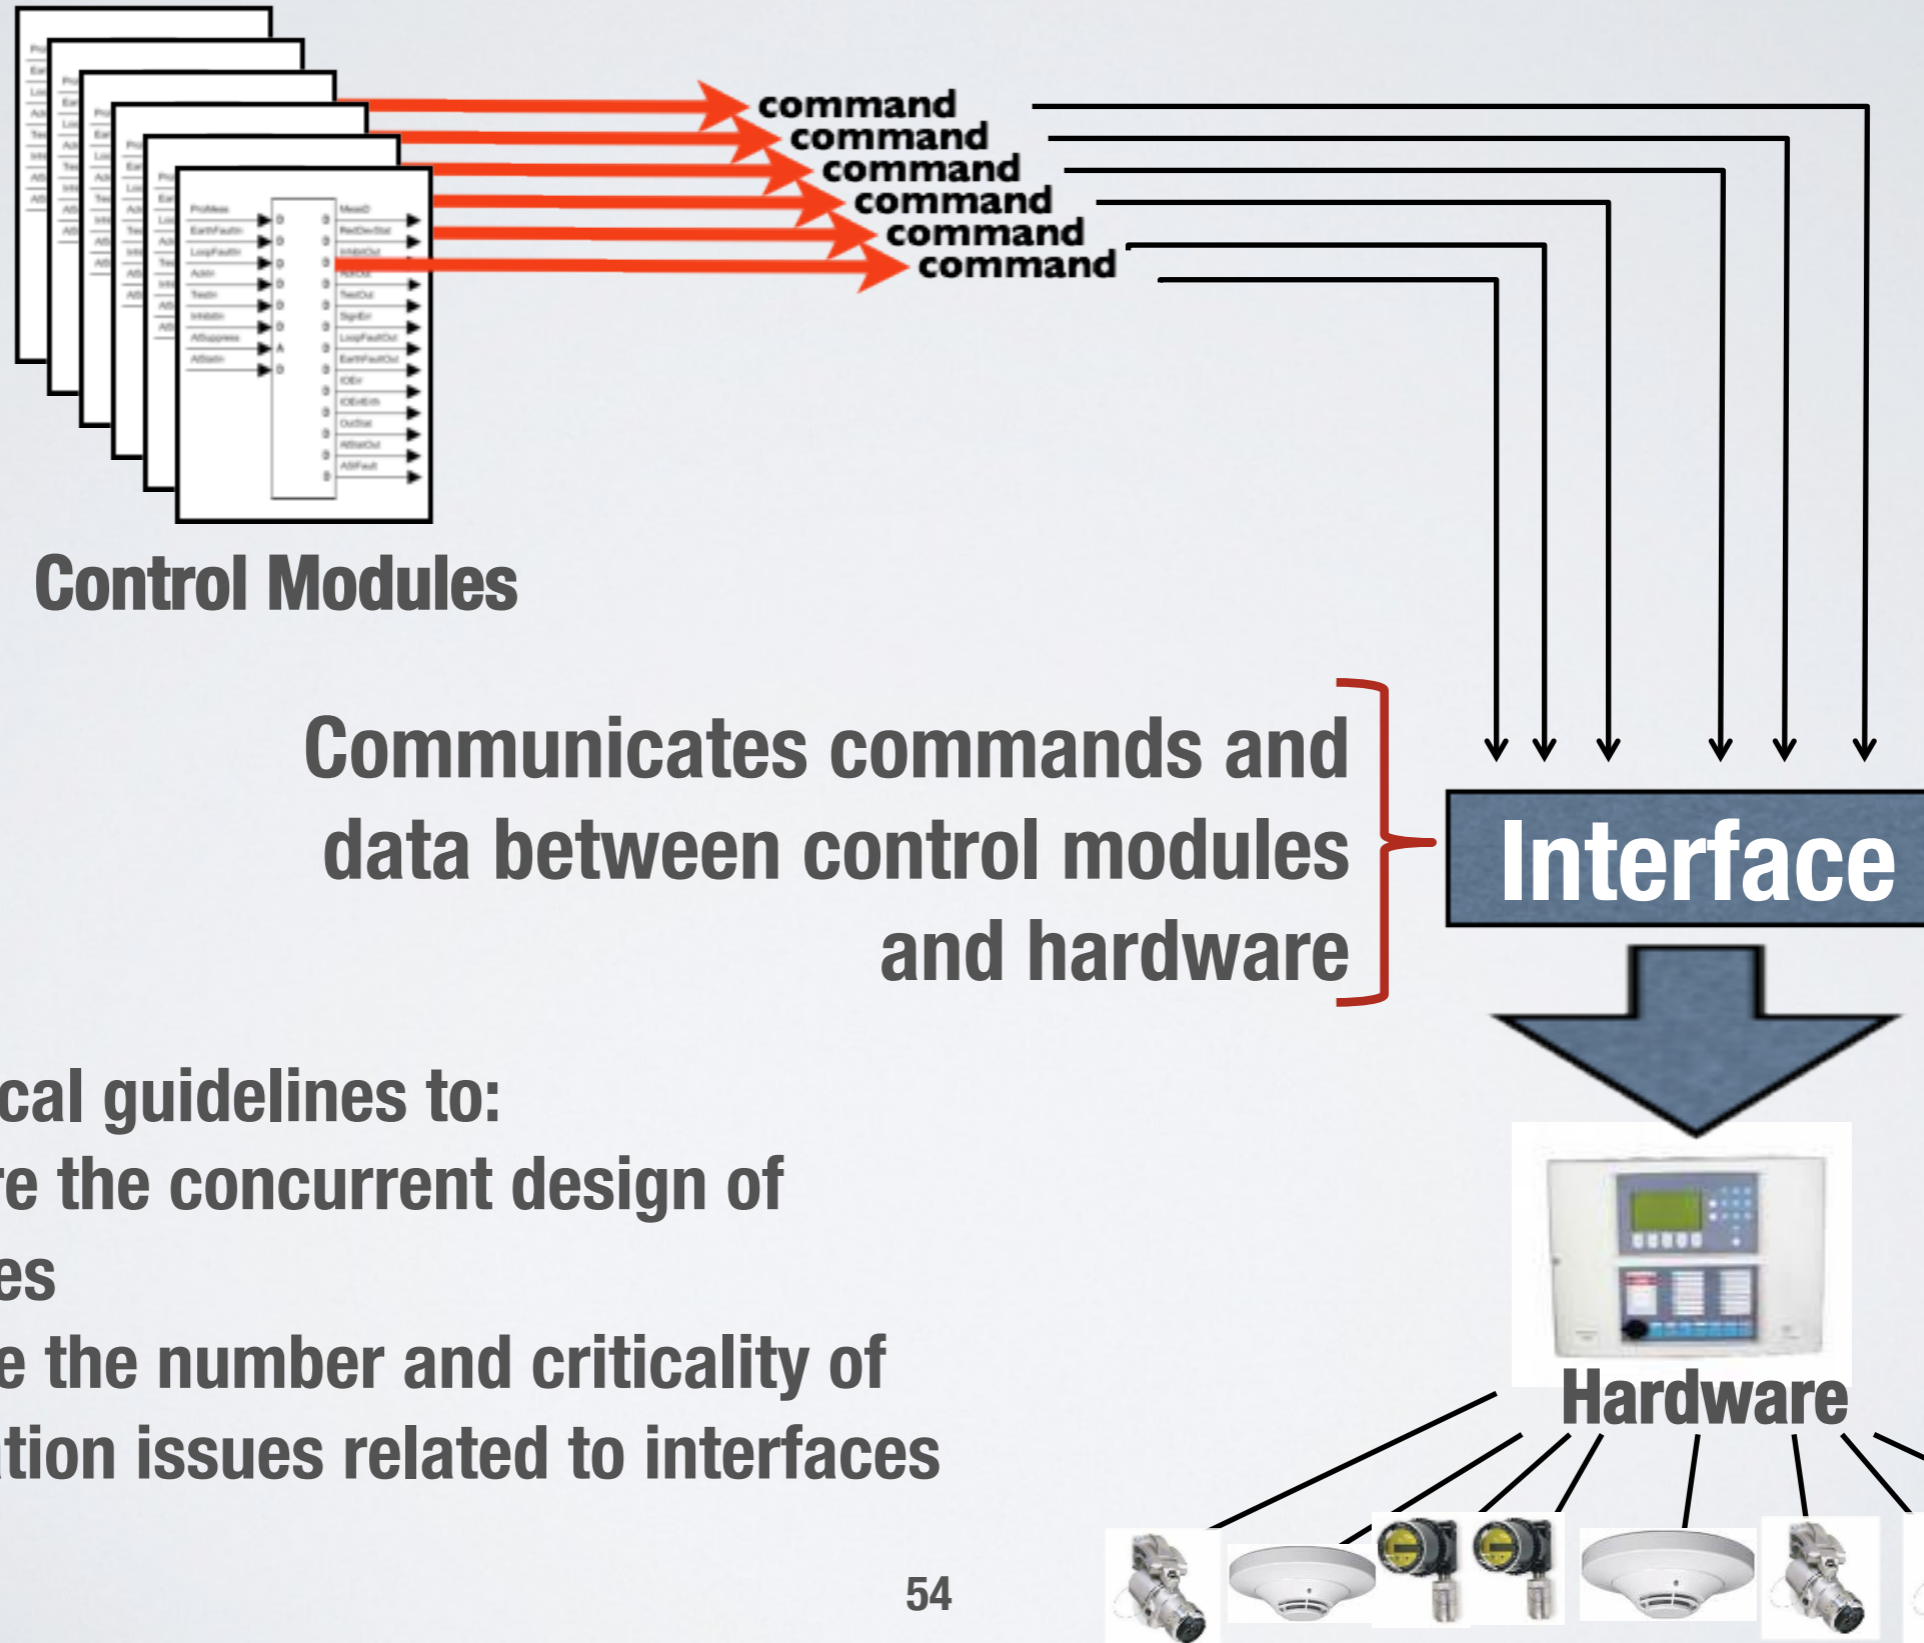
command
command
command
command
command
command

Control Modules

Communicates commands and data between control modules and hardware

Interface

cal guidelines to:
re the concurrent design of
es
e the number and criticality of
tion issues related to interfaces

Hardware

54